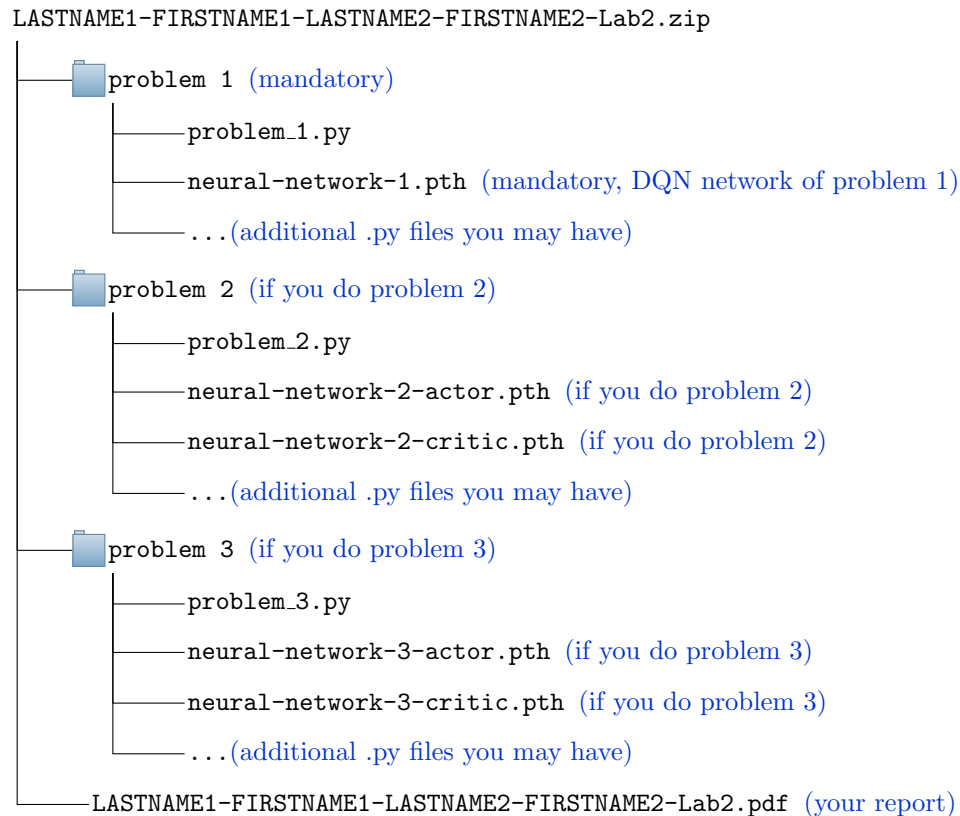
LASTNAME1-FIRSTNAME1-LASTNAME2-FIRSTNAME2-Lab2.zip

problem 1 (mandatory)

problem_1.py

neural-network-1.pth (mandatory, DQN network of problem 1)

...(additional .py files you may have)

problem 2 (if you do problem 2)

problem_2.py

neural-network-2-actor.pth (if you do problem 2)

neural-network-2-critic.pth (if you do problem 2)

...(additional .py files you may have)

problem 3 (if you do problem 3)

problem_3.py

neural-network-3-actor.pth (if you do problem 3)

neural-network-3-critic.pth (if you do problem 3)

...(additional .py files you may have)

LASTNAME1-FIRSTNAME1-LASTNAME2-FIRSTNAME2-Lab2.pdf (your report)